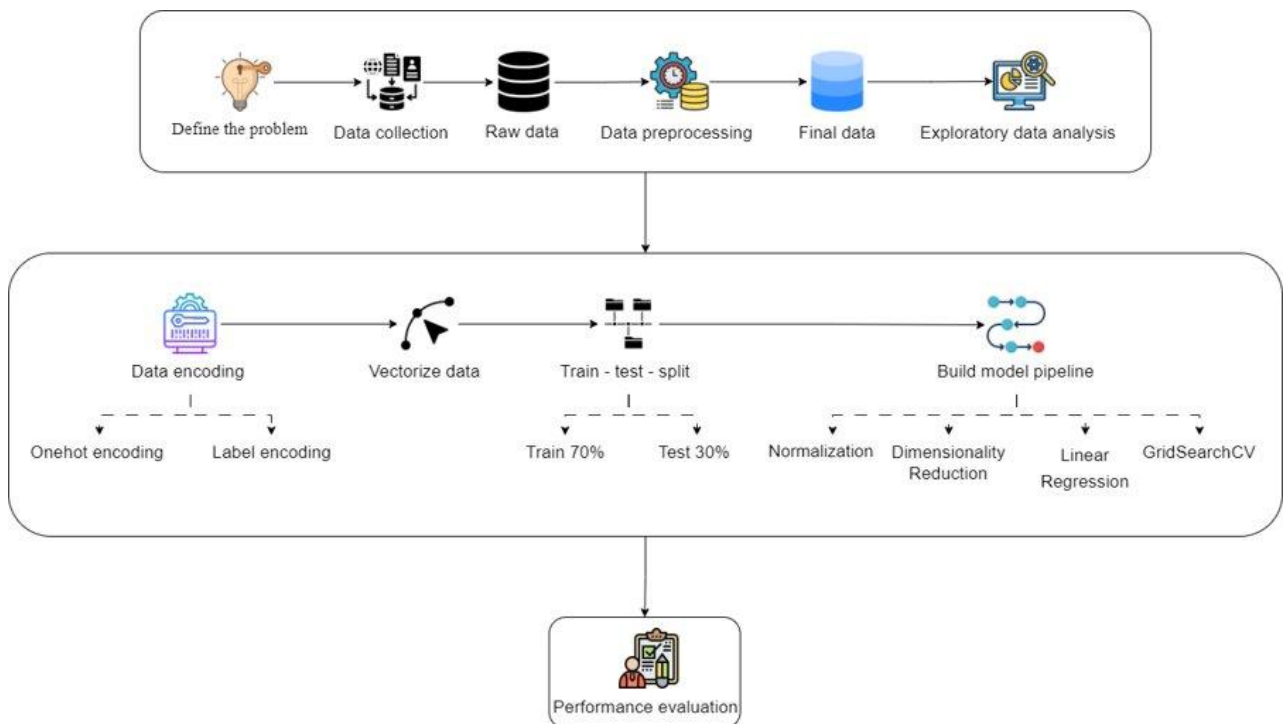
Define the problem
Data collection
Raw data
Data preprocessing
Final data
Exploratory data analysis

Data encoding
Vectorize data
Train - test - split
Build model pipeline

Onehot encoding
Label encoding
Train 70%
Test 30%
Normalization
Dimensionality Reduction
Linear Regression
GridSearchCV

Performance evaluation